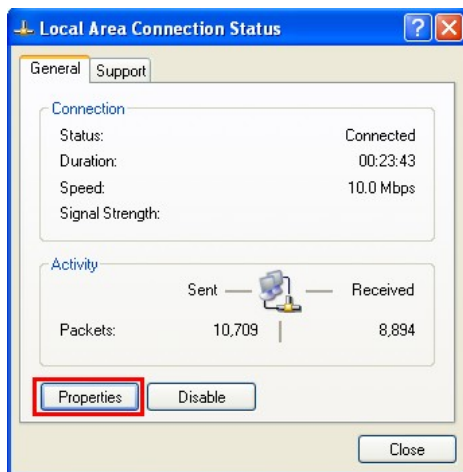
Local Area Connection Status

?

X

General

Support

Connection

Status: Connected

Duration: 00:23:43

Speed: 10.0 Mbps

Signal Strength:

Activity

Sent — — Received

Packets: 10,709 8,894

Properties

Disable

Close